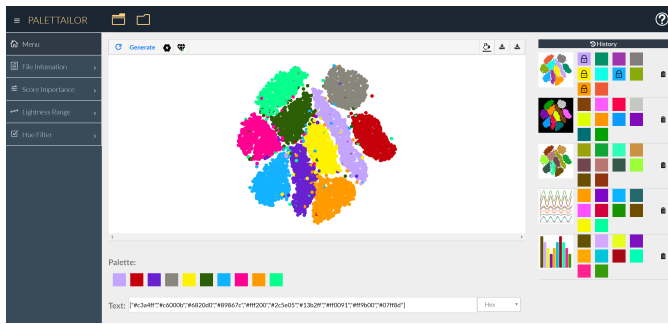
≡ PALETTAILOR

Menu

File Information

Score Importance

Lightness Range

Hue Filter

Generate

History

Palette:

Text: ["#c3a4ff","#c6000b","#6820d0","#89867c","#fff200","#2c5e05","#13b2ff","#ff0091","#ff9b00","#07ff8d"]

Hex